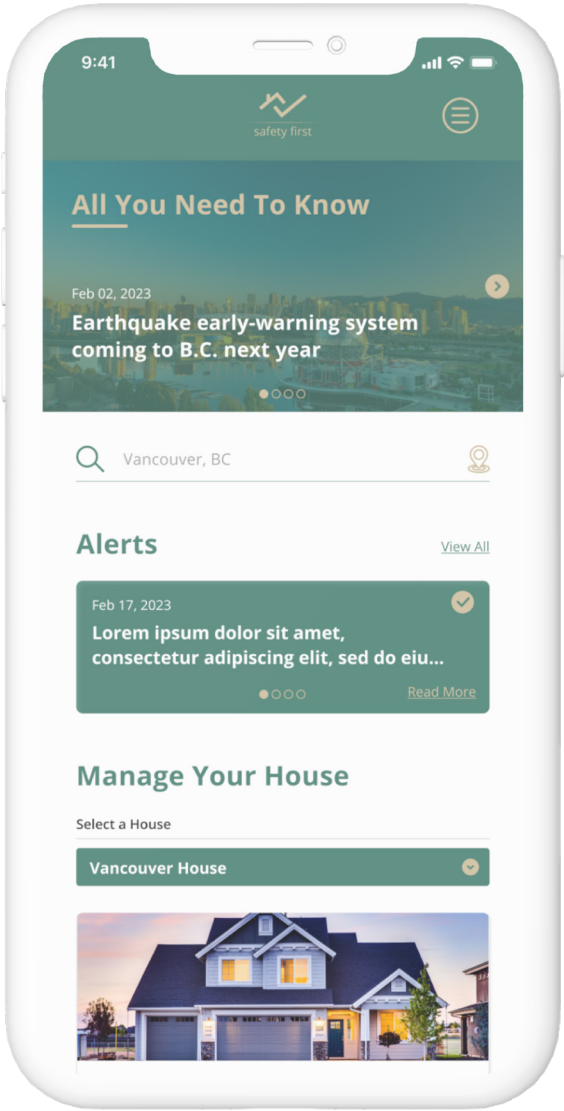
9:41

safety first

All You Need To Know

Feb 02, 2023

Earthquake early-warning system coming to B.C. next year

Vancouver, BC

Alerts

View All

Feb 17, 2023

Lorem ipsum dolor sit amet, consectetur adipiscing elit, sed do eiu...

Read More

Manage Your House

Select a House

Vancouver House